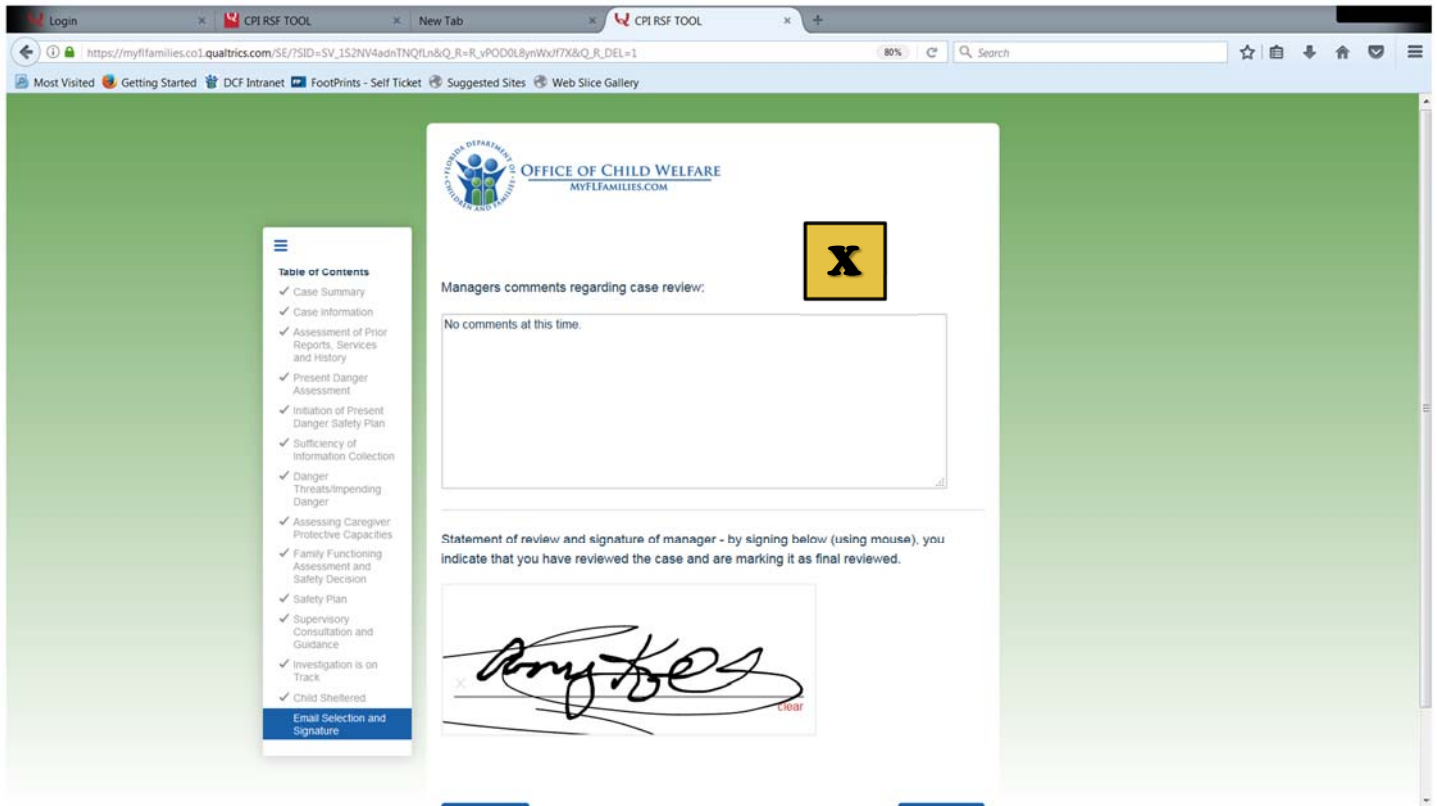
Login
CPI RSF TOOL
New Tab
CPI RSF TOOL

https://myflfamilies.co1.qualtrics.com/SE/?SID=SV_1S2NV4adnTNQfLn&Q_R=R_vPOD0L8ynWxJf7X&Q_R_DEL=1
80%
Search

Most Visited
Getting Started
DCF Intranet
FootPrints - Self Ticket
Suggested Sites
Web Slice Gallery

FLORIDA DEPARTMENT OF CHILDREN AND FAMILIES
OFFICE OF CHILD WELFARE
MYFLFAMILIES.COM

X

Table of Contents
✓ Case Summary
✓ Case Information
✓ Assessment of Prior Reports, Services and History
✓ Present Danger Assessment
✓ Initiation of Present Danger Safety Plan
✓ Sufficiency of Information Collection
✓ Danger Threats/Impending Danger
✓ Assessing Caregiver Protective Capacities
✓ Family Functioning Assessment and Safety Decision
✓ Safety Plan
✓ Supervisory Consultation and Guidance
✓ Investigation is on Track
✓ Child Sheltered
Email Selection and Signature

Managers comments regarding case review:

No comments at this time.

Statement of review and signature of manager - by signing below (using mouse), you indicate that you have reviewed the case and are marking it as final reviewed.

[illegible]

clear